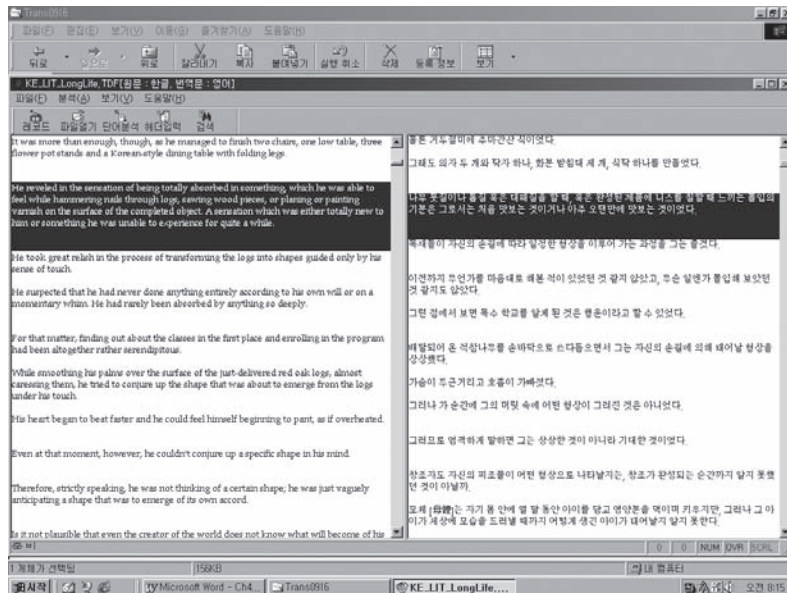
Trans0916

파일(F) 편집(E) 보기(V) 이동(G) 즐겨찾기(A) 도움말(H)

뒤로 앞으로 위로 잘라내기 복사 붙여넣기 실행 취소 삭제 등록 정보 보기

KE_LIT_LongLife.TDF[원문 : 한글, 번역문 : 영어]

파일(F) 분석(A) 보기(V) 도움말(H)

레코드 파일읽기 단어분석 해더입력 검색

It was more than enough, though, as he managed to finish two chairs, one low table, three flower pot stands and a Korean-style dining table with folding legs.

He reveled in the sensation of being totally absorbed in something, which he was able to feel while hammering nails through logs, sawing wood pieces, or planing or painting varnish on the surface of the completed object. A sensation which was either totally new to him or something he was unable to experience for quite a while.

He took great relish in the process of transforming the logs into shapes guided only by his sense of touch.

He suspected that he had never done anything entirely according to his own will or on a momentary whim. He had rarely been absorbed by anything so deeply.

For that matter, finding out about the classes in the first place and enrolling in the program had been altogether rather serendipitous.

While smoothing his palms over the surface of the just-delivered red oak logs, almost caressing them, he tried to conjure up the shape that was about to emerge from the logs under his touch.

His heart began to beat faster and he could feel himself beginning to pant, as if overheated.

Even at that moment, however, he couldn't conjure up a specific shape in his mind.

Therefore, strictly speaking, he was not thinking of a certain shape; he was just vaguely anticipating a shape that was to emerge of its own accord.

Is it not plausible that even the creator of the world does not know what will become of his

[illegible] 거두절미에 주마간산 격이었다.

그래도 의자 두 개와 탁자 하나, 화분 받침대 세 개, 식탁 하나를 만들었다.

나무 통널에다 못을 박을 때, 혹은 완성된 제품에 니스를 칠할 때 느끼는 몰입의 기분은 그로서는 처음 맛보는 것이거나 아주 오랫만에 맛보는 것이었다.

목재들이 자신의 손길에 따라 일정한 형상을 이루어 가는 과정을 그는 즐겼다.

이전까지 무언가를 마음대로 해본 적이 있었던 것 같지 않았고, 무슨 일에가 몰입해 보았던 것 같지도 않았다.

그런 점에서 보면 목수 학교를 알게 된 것은 행운이라고 할 수 있었다.

배달되어 온 적삼나무를 손바닥으로 쓰다듬으면서 그는 자신의 손길에 의해 태어날 형상을 상상했다.

가슴이 두근거리고 호흡이 가빠졌다.

그러나 가 순간에 그의 머릿 속에 어떤 형상이 그려진 것은 아니었다.

그러므로 엄격하게 말하면 그는 상상한 것이 아니라 기대한 것이었다.

창조자도 자신의 피조물이 어떤 형상으로 나타날지는, 창조가 완성되는 순간까지 알지 못했던 것이 아닐까.

모체(母體)는 자기 몸 안에 열 달 동안 아이를 담고 영양분을 먹이며 키우지만, 그러나 그 아이가 세상에 모습을 드러낼 때까지 어떻게 생긴 아이가 태어날지 알지 못한다.

준비

0 0 NUM OVR SCRL

1 개체가 선택됨 156KB 내 컴퓨터

시작 Microsoft Word - Ch4... Trans0916 KE_LIT_LongLife.... 오전 8:15